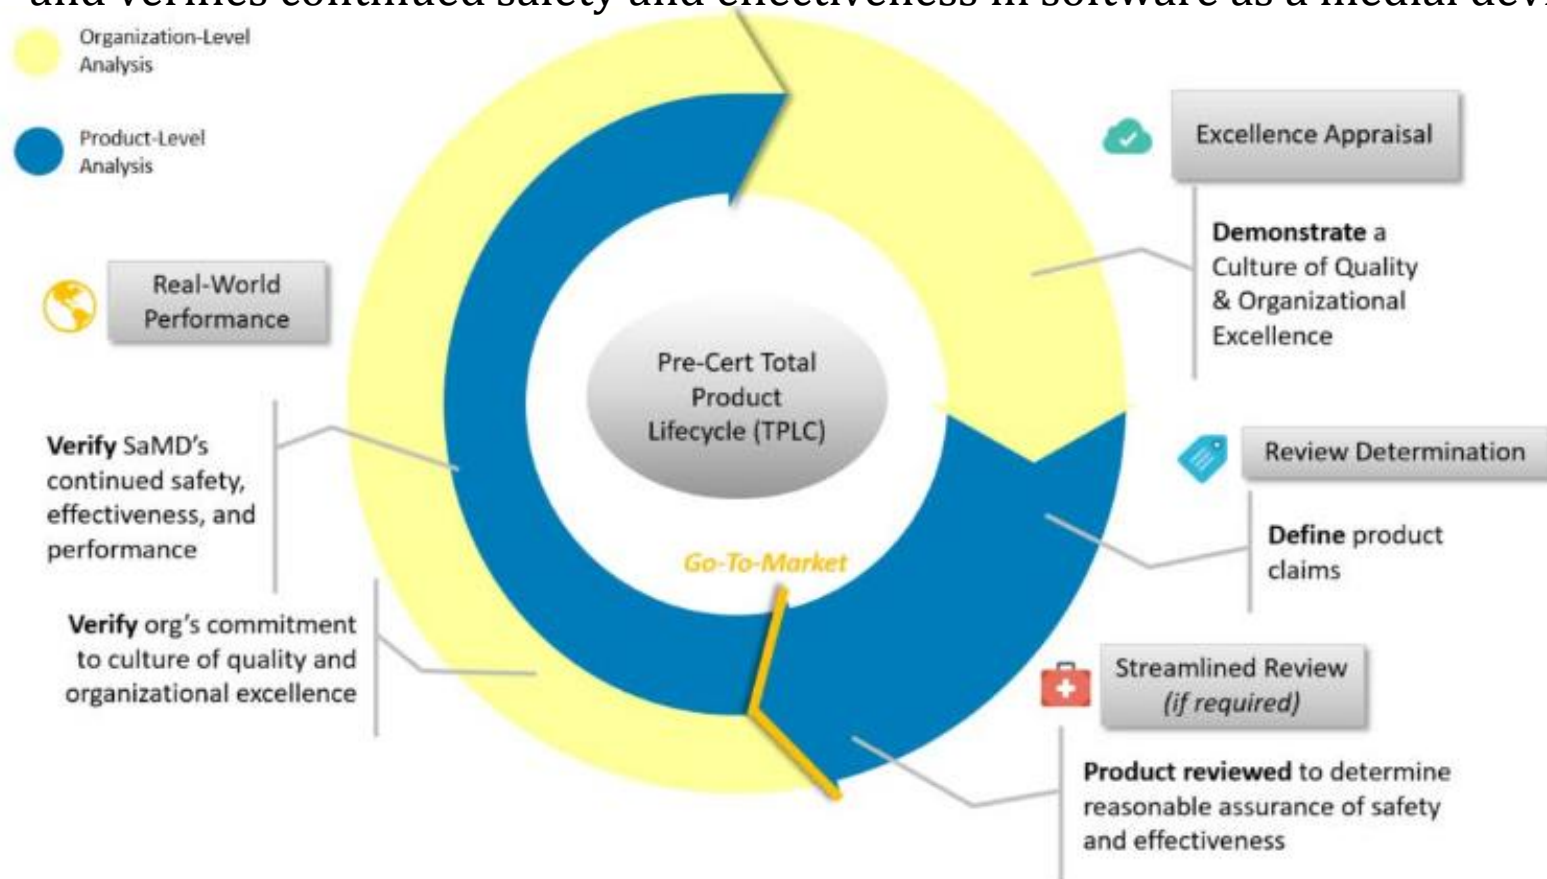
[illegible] and verifies continued safety and effectiveness in software as a medial dev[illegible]

Organization-Level Analysis

Product-Level Analysis

Excellence Appraisal

Demonstrate a Culture of Quality & Organizational Excellence

Real-World Performance

Pre-Cert Total Product Lifecycle (TPLC)

Review Determination

Define product claims

Verify SaMD's continued safety, effectiveness, and performance

Go-To-Market

Verify org's commitment to culture of quality and organizational excellence

Streamlined Review (if required)

Product reviewed to determine reasonable assurance of safety and effectiveness